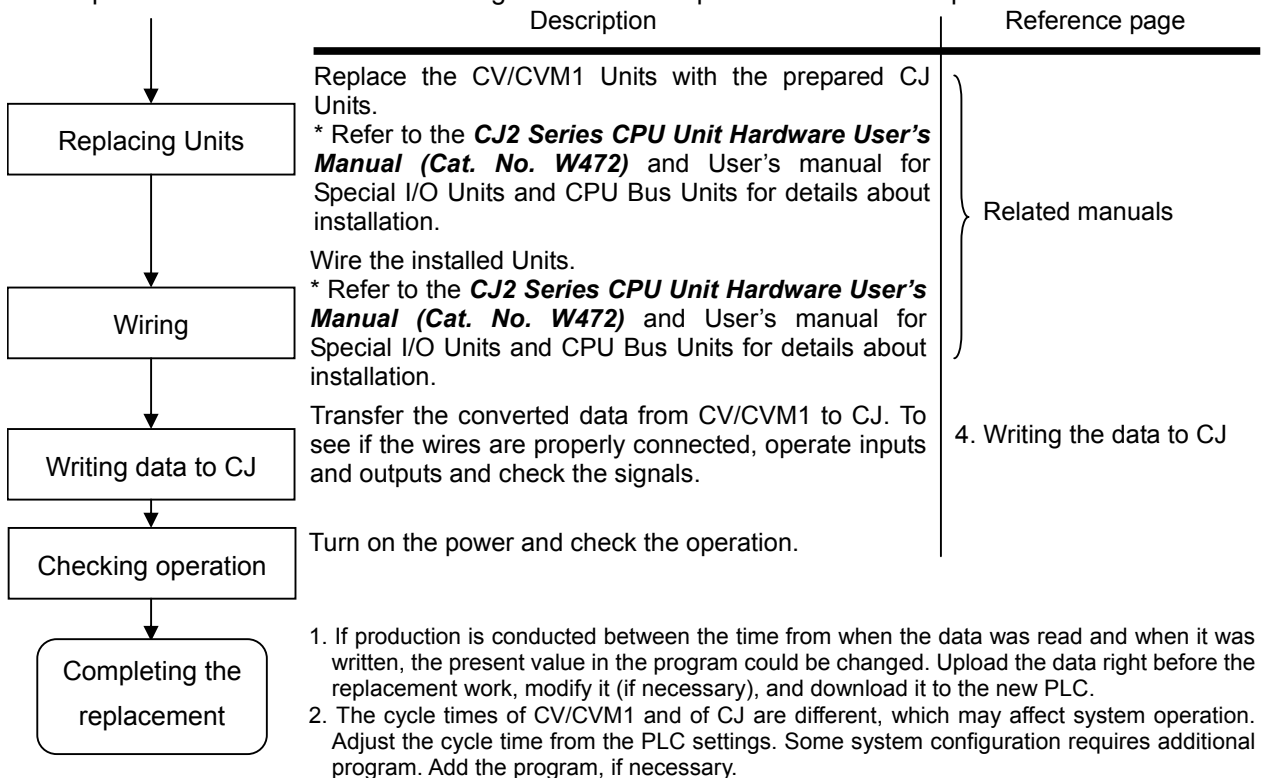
| Description | Reference page |
|---|---|
| Replace the CV/CVM1 Units with the prepared CJ Units. * Refer to the ***CJ2 Series CPU Unit Hardware User's Manual (Cat. No. W472)*** and User's manual for Special I/O Units and CPU Bus Units for details about installation. | Related manuals |
| Wire the installed Units. * Refer to the ***CJ2 Series CPU Unit Hardware User's Manual (Cat. No. W472)*** and User's manual for Special I/O Units and CPU Bus Units for details about installation. | Related manuals |
| Transfer the converted data from CV/CVM1 to CJ. To see if the wires are properly connected, operate inputs and outputs and check the signals. | 4. Writing the data to CJ |
| Turn on the power and check the operation. | |

Replacing Units

Wiring

Writing data to CJ

Checking operation

Completing the replacement

1. If production is conducted between the time from when the data was read and when it was written, the present value in the program could be changed. Upload the data right before the replacement work, modify it (if necessary), and download it to the new PLC.
2. The cycle times of CV/CVM1 and of CJ are different, which may affect system operation. Adjust the cycle time from the PLC settings. Some system configuration requires additional program. Add the program, if necessary.